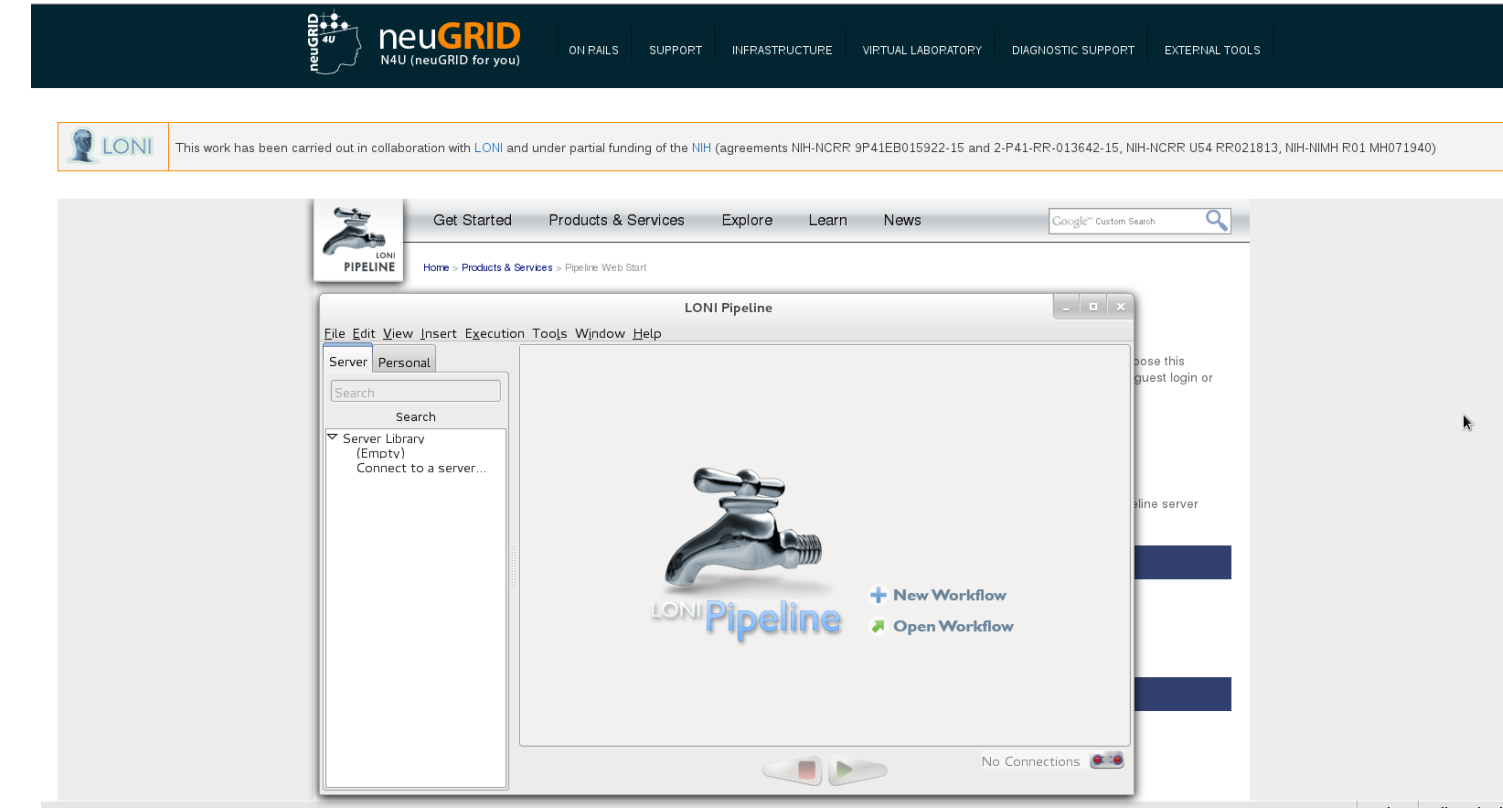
neuGRID 4U

neuGRID
N4U (neuGRID for you)

ON RAILS SUPPORT INFRASTRUCTURE VIRTUAL LABORATORY DIAGNOSTIC SUPPORT EXTERNAL TOOLS

LONI

This work has been carried out in collaboration with LONI and under partial funding of the NIH (agreements NIH-NCRR 9P41EB015922-15 and 2-P41-RR-013642-15, NIH-NCRR U54 RR021813, NIH-NIMH R01 MH071940)

LONI PIPELINE

Get Started Products & Services Explore Learn News

Google™ Custom Search

Home > Products & Services > Pipeline Web Start

LONI Pipeline

File Edit View Insert Execution Tools Window Help

Server Personal

Search

Search

Server Library
(Empty)
Connect to a server...

LONI Pipeline

New Workflow
Open Workflow

No Connections

oose this
guest login or

eline server